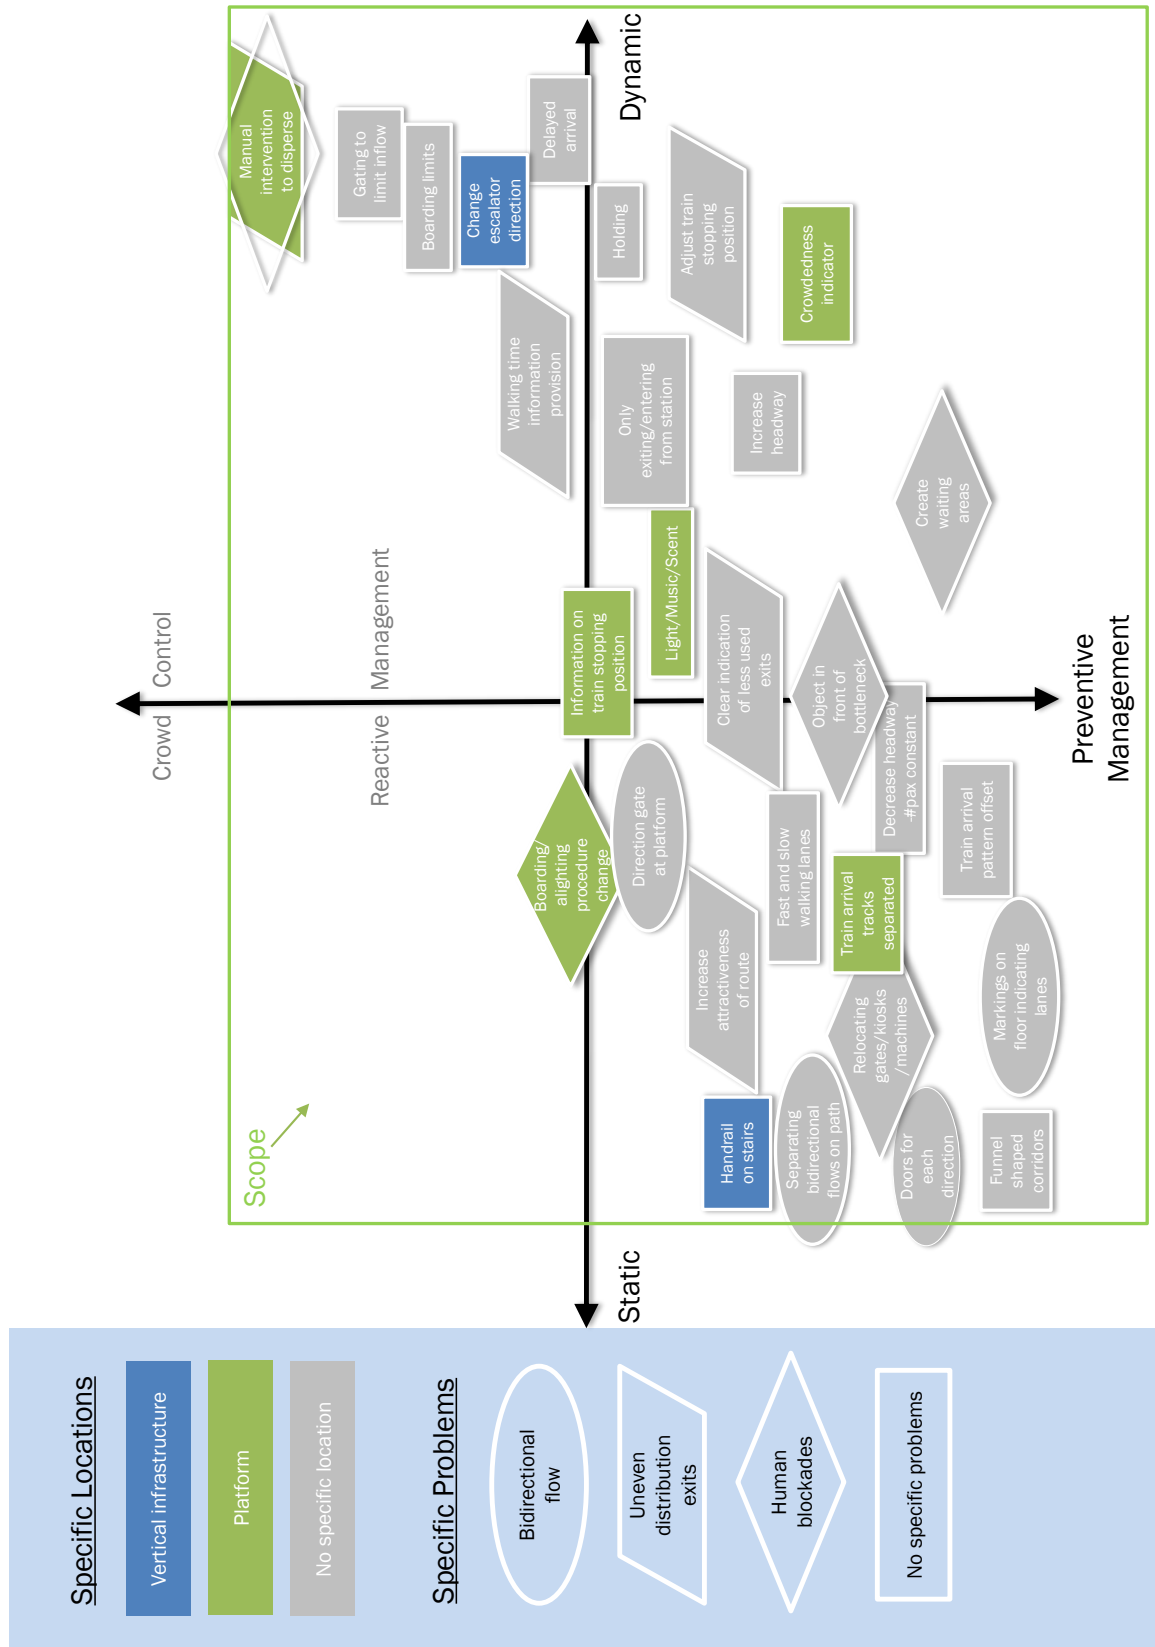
Dynamic

Static

Crowd Control

Reactive Management

Preventive Management

Scope

Manual intervention to disperse

Gating to limit inflow

Boarding limits

Change escalator direction

Delayed arrival

Holding

Adjust train stopping position

Crowdedness indicator

Walking time information provision

Only exiting/entering from station

Increase headway

Create waiting areas

Light/Music/Scent

Information on train stopping position

Clear indication of less used exits

Object in front of bottleneck

Decrease headway #pax constant

Train arrival pattern offset

Boarding/alighting procedure change

Direction gate at platform

Fast and slow walking lanes

Train arrival tracks separated

Increase attractiveness of route

Relocating gates/kiosks/machines

Markings on floor indicating lanes

Handrail on stairs

Separating bidirectional flows on path

Doors for each direction

Funnel shaped corridors

Specific Locations

Vertical infrastructure

Platform

No specific location

Specific Problems

Bidirectional flow

Uneven distribution exits

Human blockades

No specific problems